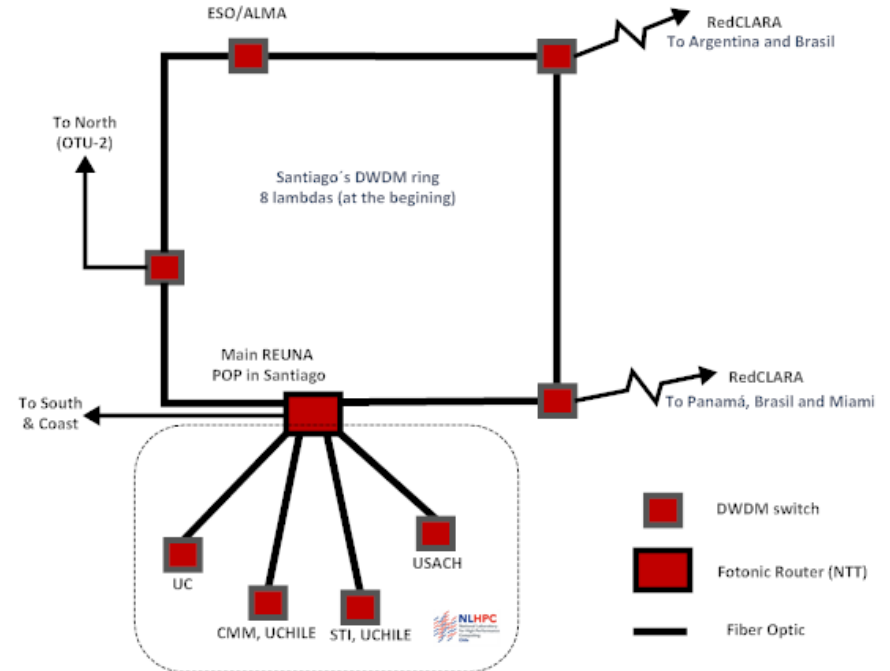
ESO/ALMA

RedCLARA
To Argentina and Brasil

To North
(OTU-2)

Santiago´s DWDM ring
8 lambdas (at the begining)

Main REUNA
POP in Santiago

RedCLARA
To Panamá, Brasil and Miami

To South
& Coast

UC

CMM, UCHILE

STI, UCHILE

USACH

NLHPC

DWDM switch

Fotonic Router (NTT)

Fiber Optic